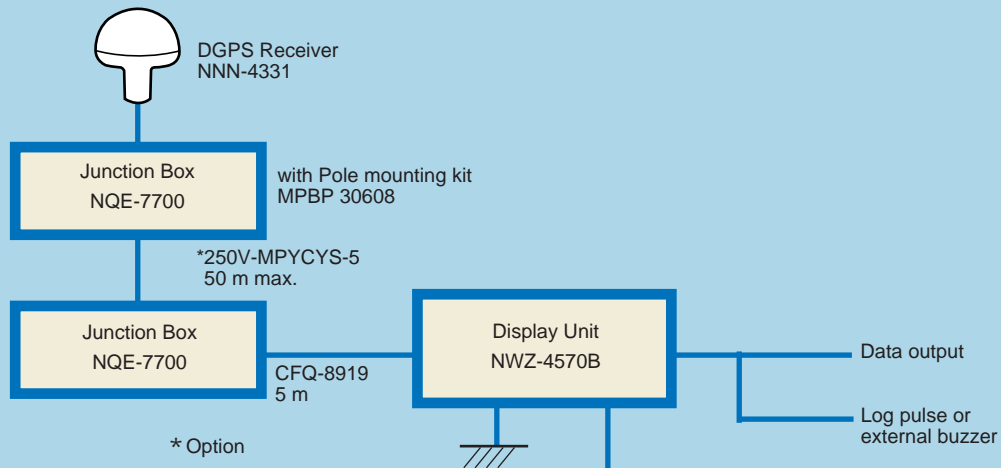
DGPS Receiver
NNN-4331

Junction Box
NQE-7700

with Pole mounting kit
MPBP 30608

*250V-MPYCYS-5
50 m max.

Junction Box
NQE-7700

CFQ-8919
5 m

Display Unit
NWZ-4570B

Data output

Log pulse or
external buzzer

* Option